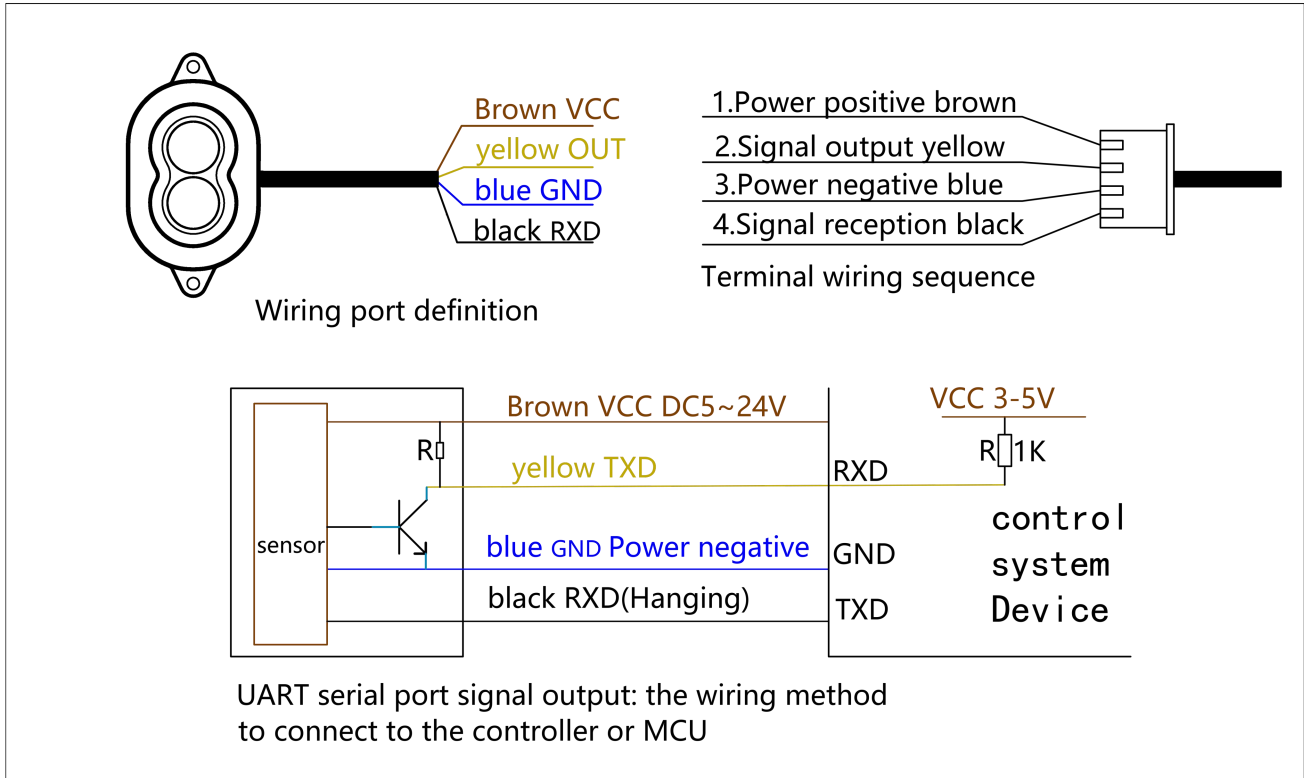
Brown VCC
yellow OUT
blue GND
black RXD

Wiring port definition

1.Power positive brown
2.Signal output yellow
3.Power negative blue
4.Signal reception black

Terminal wiring sequence

Brown VCC DC5~24V
R
yellow TXD
sensor
blue GND Power negative
black RXD(Hanging)
RXD
GND
TXD
VCC 3-5V
R 1K
control
system
Device

UART serial port signal output: the wiring method to connect to the controller or MCU